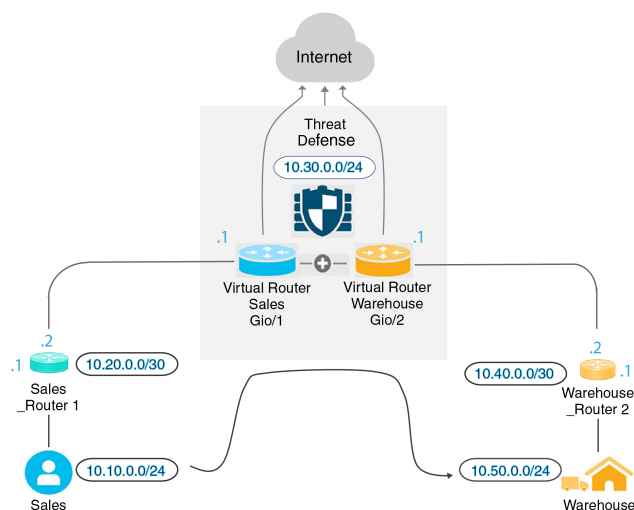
Internet

Threat Defense

10.30.0.0/24

.1

.1

Virtual Router Sales Gio/1

Virtual Router Warehouse Gio/2

.2

.1

Sales _Router 1

10.20.0.0/30

.2

.1

10.40.0.0/30

Warehouse _Router 2

10.10.0.0/24

Sales

10.50.0.0/24

Warehouse